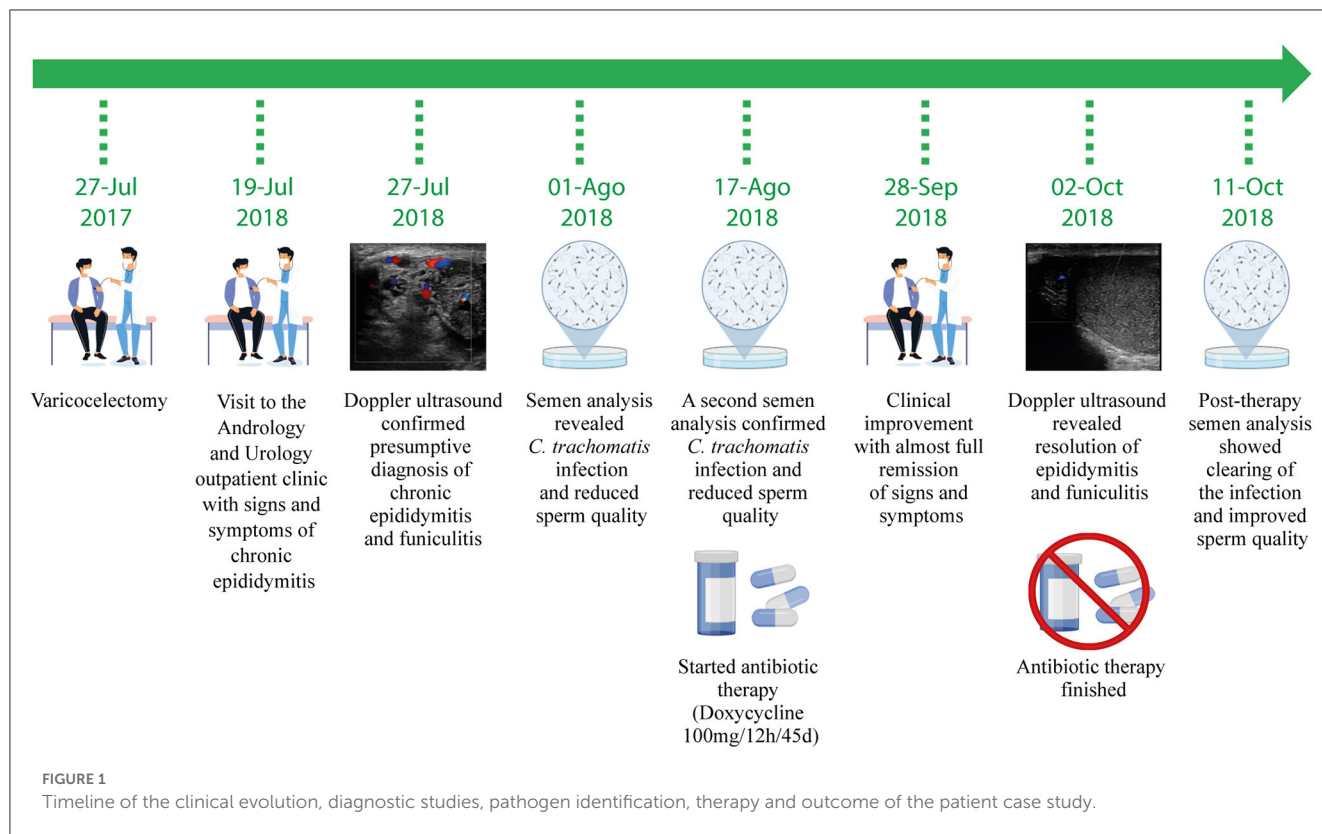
27-Jul 2017

Varicocelectomy

19-Jul 2018

Visit to the Andrology and Urology outpatient clinic with signs and symptoms of chronic epididymitis

27-Jul 2018

Doppler ultrasound confirmed presumptive diagnosis of chronic epididymitis and funiculitis

01-Ago 2018

Semen analysis revealed *C. trachomatis* infection and reduced sperm quality

17-Ago 2018

A second semen analysis confirmed *C. trachomatis* infection and reduced sperm quality

Started antibiotic therapy (Doxycycline 100mg/12h/45d)

28-Sep 2018

Clinical improvement with almost full remission of signs and symptoms

02-Oct 2018

Doppler ultrasound revealed resolution of epididymitis and funiculitis

Antibiotic therapy finished

11-Oct 2018

Post-therapy semen analysis showed clearing of the infection and improved sperm quality

FIGURE 1
Timeline of the clinical evolution, diagnostic studies, pathogen identification, therapy and outcome of the patient case study.